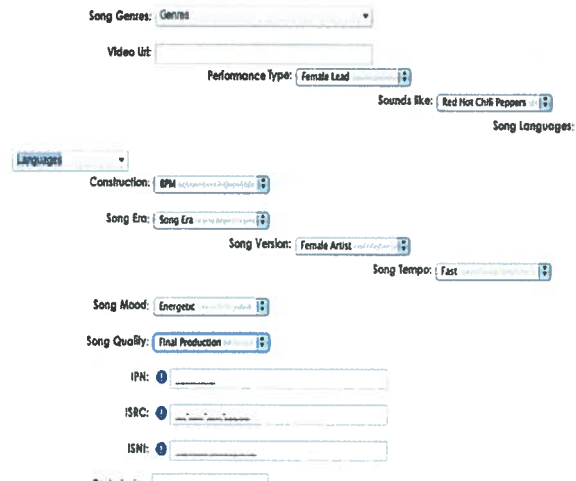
Song Genres: Genres

Video Url:

Performance Type: Female Lead

Sounds like: Red Hot Chili Peppers

Song Languages:

Languages

Construction: BPM

Song Era: Song Era

Song Version: Female Artist

Song Tempo: Fast

Song Mood: Energetic

Song Quality: Final Production

IPN:

ISRC:

ISNI: